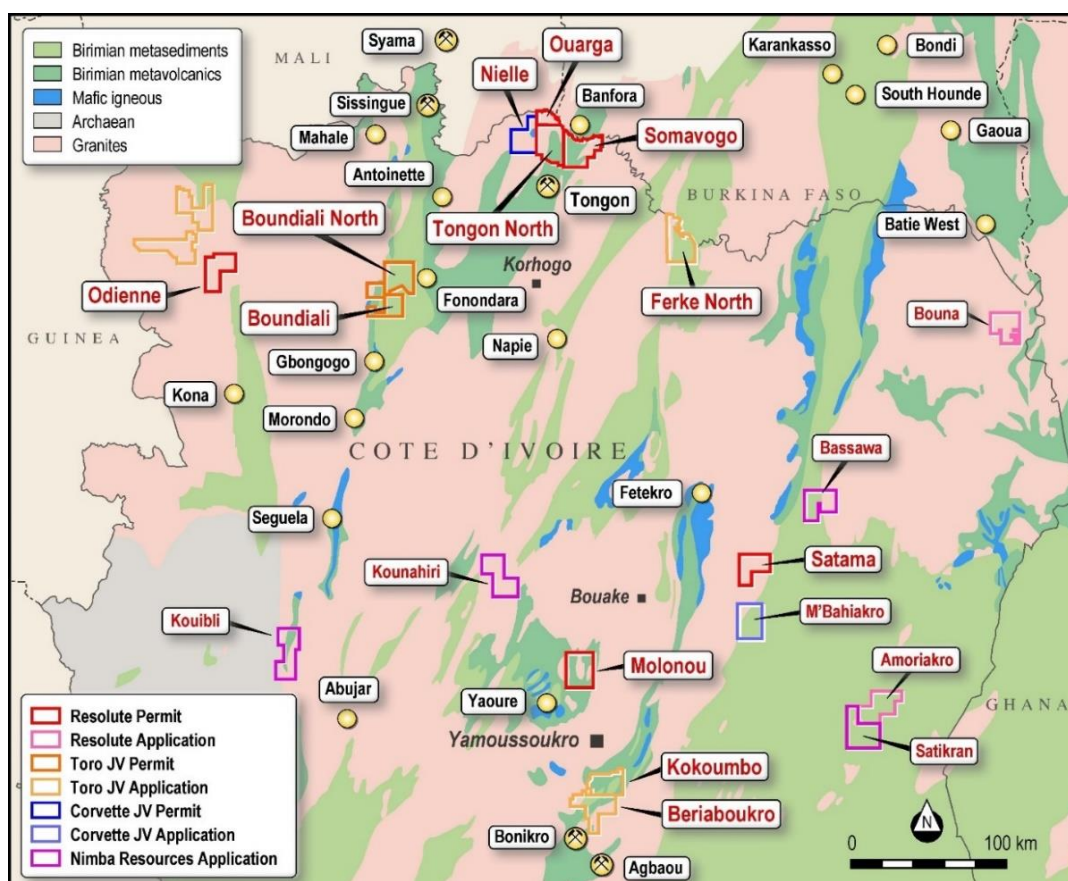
Birimian metasediments
Birimian metavolcanics
Mafic igneous
Archaean
Granites

MALI
Syama
Ouarga
Nielle
Karankasso
Bondi
Sissingue
Banfora
South Hounde
Mahale
Somavogo
Gaoua
Antoinette
Tongon
BURKINA FASO
Boundiali North
Tongon North
Batie West
Korhogo
Odienne
Fonondara
Ferke North
Boundiali
Bouna
GUINEA
Napie
Gbongogo
Kona
Morondo
COTE D'IVOIRE
Bassawa
Fetekro
Seguela
Satama
Kounahiri
Bouake
M'Bahiakro
Kouibli
Molonou
Amoriakro
Abujar
Yaoure
GHANA
Yamoussoukro
Satikran
Kokoumbo
Beriaboukro
Bonikro
Agbaou
N
0
100 km

Resolute Permit
Resolute Application
Toro JV Permit
Toro JV Application
Corvette JV Permit
Corvette JV Application
Nimba Resources Application